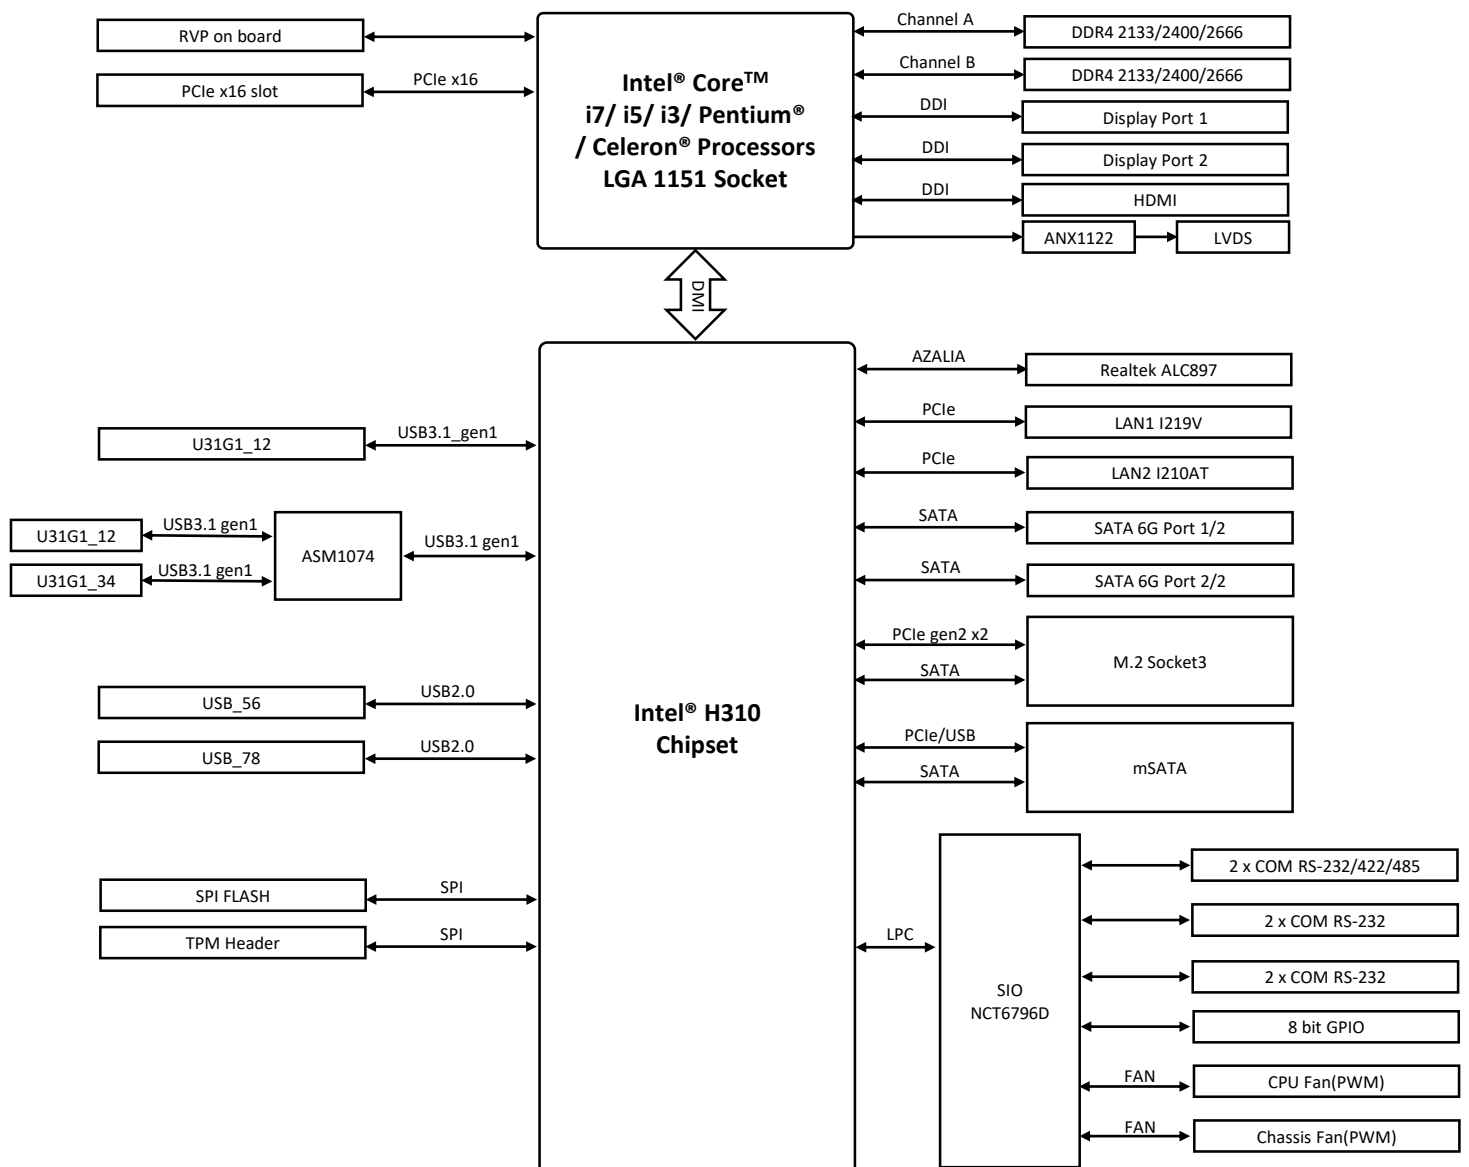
RVP on board

PCIe x16 slot

PCIe x16

Intel® Core™ i7/ i5/ i3/ Pentium® / Celeron® Processors LGA 1151 Socket

Channel A

DDR4 2133/2400/2666

Channel B

DDR4 2133/2400/2666

DDI

Display Port 1

DDI

Display Port 2

DDI

HDMI

ANX1122

LVDS

DMI

AZALIA

Realtek ALC897

PCIe

LAN1 I219V

PCIe

LAN2 I210AT

SATA

SATA 6G Port 1/2

SATA

SATA 6G Port 2/2

PCIe gen2 x2

SATA

M.2 Socket3

PCIe/USB

SATA

mSATA

U31G1_12

USB3.1_gen1

U31G1_12

USB3.1 gen1

U31G1_34

USB3.1 gen1

ASM1074

USB3.1 gen1

USB_56

USB2.0

USB_78

USB2.0

Intel® H310 Chipset

SPI FLASH

SPI

TPM Header

SPI

LPC

SIO NCT6796D

2 x COM RS-232/422/485

2 x COM RS-232

2 x COM RS-232

8 bit GPIO

FAN

CPU Fan(PWM)

FAN

Chassis Fan(PWM)